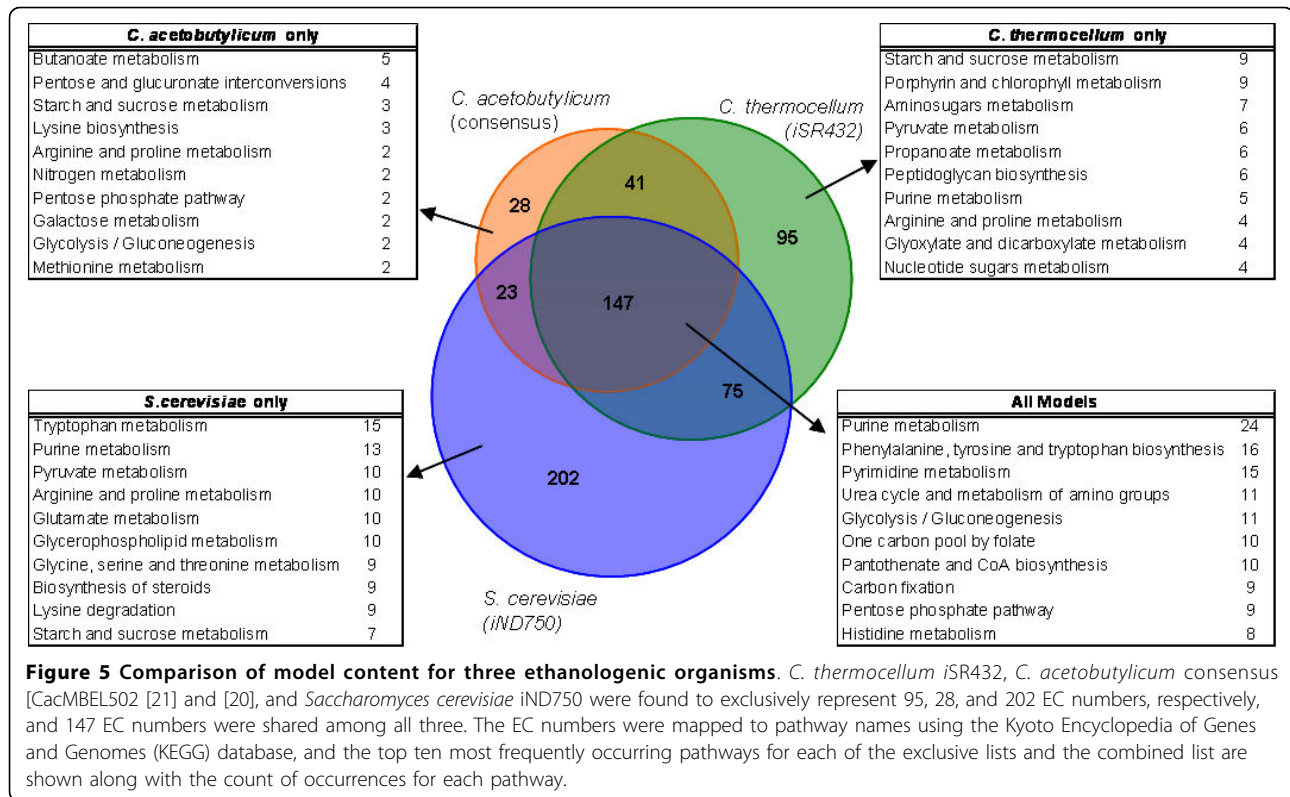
| *C. acetobutylicum* only | |
|---|---|
| Butanoate metabolism | 5 |
| Pentose and glucuronate interconversions | 4 |
| Starch and sucrose metabolism | 3 |
| Lysine biosynthesis | 3 |
| Arginine and proline metabolism | 2 |
| Nitrogen metabolism | 2 |
| Pentose phosphate pathway | 2 |
| Galactose metabolism | 2 |
| Glycolysis / Gluconeogenesis | 2 |
| Methionine metabolism | 2 |

C. acetobutylicum (consensus)

C. thermocellum (iSR432)

| *C. thermocellum* only | |
|---|---|
| Starch and sucrose metabolism | 9 |
| Porphyrin and chlorophyll metabolism | 9 |
| Aminosugars metabolism | 7 |
| Pyruvate metabolism | 6 |
| Propanoate metabolism | 6 |
| Peptidoglycan biosynthesis | 6 |
| Purine metabolism | 5 |
| Arginine and proline metabolism | 4 |
| Glyoxylate and dicarboxylate metabolism | 4 |
| Nucleotide sugars metabolism | 4 |

28
41
95
23
147
75
202

| *S.cerevisiae* only | |
|---|---|
| Tryptophan metabolism | 15 |
| Purine metabolism | 13 |
| Pyruvate metabolism | 10 |
| Arginine and proline metabolism | 10 |
| Glutamate metabolism | 10 |
| Glycerophospholipid metabolism | 10 |
| Glycine, serine and threonine metabolism | 9 |
| Biosynthesis of steroids | 9 |
| Lysine degradation | 9 |
| Starch and sucrose metabolism | 7 |

S. cerevisiae (iND750)

| All Models | |
|---|---|
| Purine metabolism | 24 |
| Phenylalanine, tyrosine and tryptophan biosynthesis | 16 |
| Pyrimidine metabolism | 15 |
| Urea cycle and metabolism of amino groups | 11 |
| Glycolysis / Gluconeogenesis | 11 |
| One carbon pool by folate | 10 |
| Pantothenate and CoA biosynthesis | 10 |
| Carbon fixation | 9 |
| Pentose phosphate pathway | 9 |
| Histidine metabolism | 8 |

**Figure 5 Comparison of model content for three ethanologenic organisms**. C. thermocellum iSR432, C. acetobutylicum consensus [CacMBEL502 [21] and [20], and Saccharomyces cerevisiae iND750 were found to exclusively represent 95, 28, and 202 EC numbers, respectively, and 147 EC numbers were shared among all three. The EC numbers were mapped to pathway names using the Kyoto Encyclopedia of Genes and Genomes (KEGG) database, and the top ten most frequently occurring pathways for each of the exclusive lists and the combined list are shown along with the count of occurrences for each pathway.